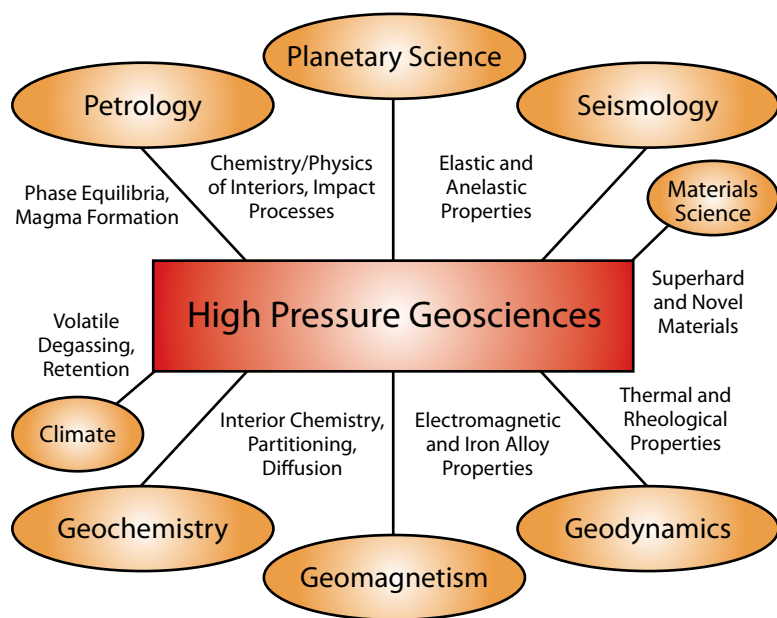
Planetary Science

Petrology

Seismology

Chemistry/Physics of Interiors, Impact Processes

Elastic and Anelastic Properties

Phase Equilibria, Magma Formation

Materials Science

High Pressure Geosciences

Superhard and Novel Materials

Volatile Degassing, Retention

Climate

Interior Chemistry, Partitioning, Diffusion

Electromagnetic and Iron Alloy Properties

Thermal and Rheological Properties

Geochemistry

Geodynamics

Geomagnetism